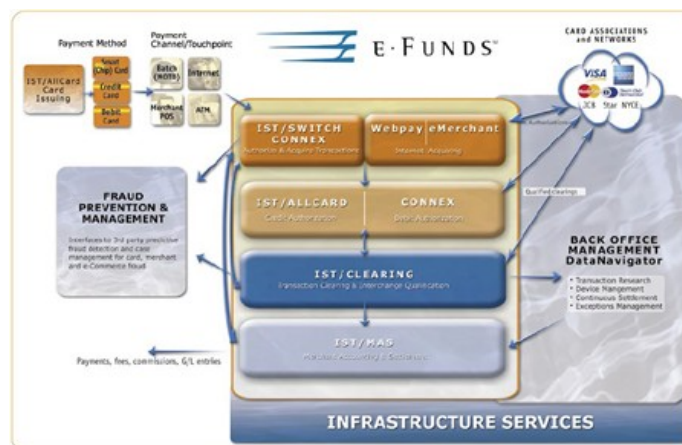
Payment Method

Payment Channel/Touchpoint

E·FUNDS

CARD ASSOCIATIONS and NETWORKS

IST/AllCard Card Issuing

Smart (Chip) Card

Credit Card

Debit Card

Batch (NOTS)

Internet

Merchant POS

ATM

VISA

JCB

Star

NYCE

IST/SWITCH CONNEX

Authorize & Acquire Transactions

Webpay

eMerchant

Internet Acquiring

Authorization

IST/ALLCARD

Credit Authorization

CONNEX

Debit Authorization

Qualified clearings

FRAUD PREVENTION & MANAGEMENT

Interfaces to 3rd party predictive fraud detection and case management for card, merchant and e-Commerce fraud

IST/CLEARING

Transaction Clearing & Interchange Qualification

BACK OFFICE MANAGEMENT DataNavigator

• Transaction Research
• Device Mangement
• Continuous Settlement
• Exceptions Management

IST/MAS

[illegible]

Payments, fees, commissions, G/L entries

INFRASTRUCTURE SERVICES